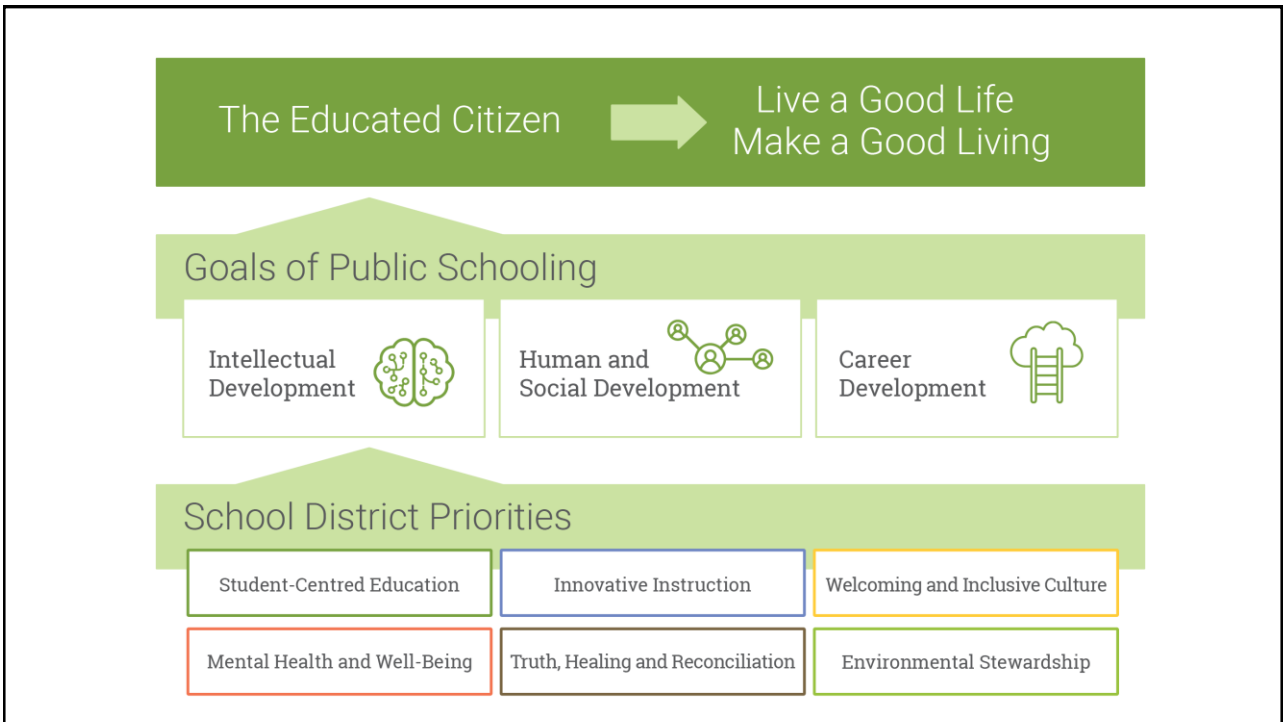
The Educated Citizen

Live a Good Life
Make a Good Living

Goals of Public Schooling

Intellectual Development

Human and Social Development

Career Development

School District Priorities

Student-Centred Education

Innovative Instruction

Welcoming and Inclusive Culture

Mental Health and Well-Being

Truth, Healing and Reconciliation

Environmental Stewardship